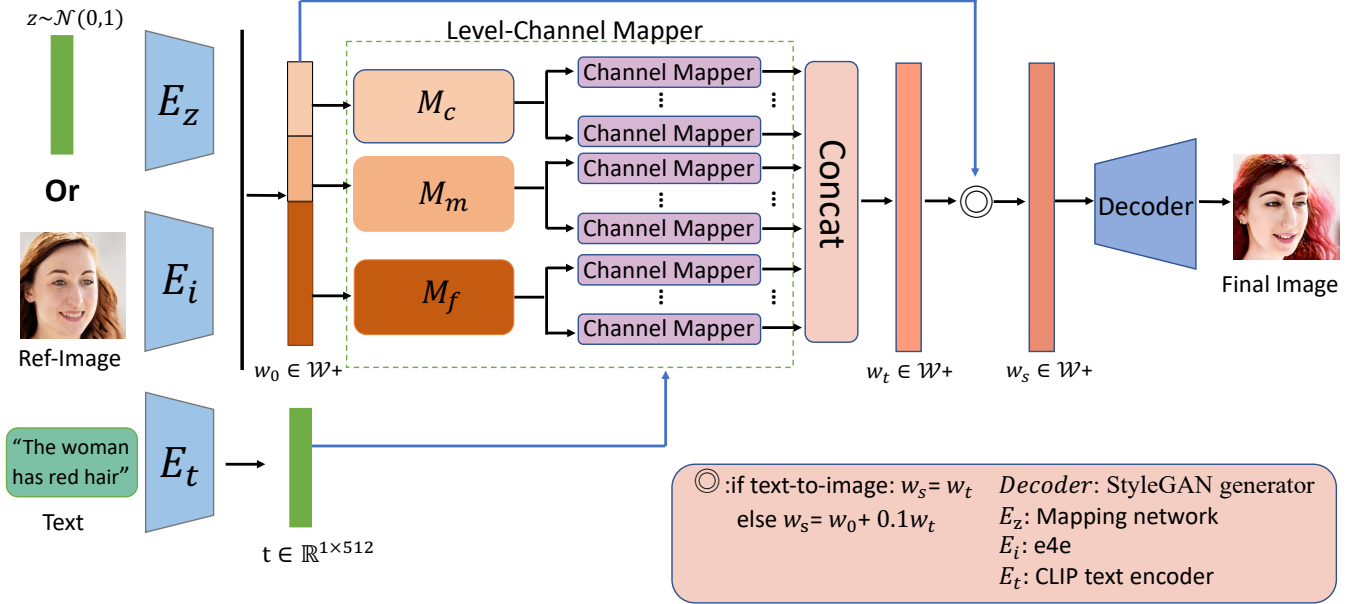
$z \sim \mathcal{N}(0,1)$

$E_z$

Or

$E_i$

Ref-Image

Level-Channel Mapper

$M_c$

$M_m$

$M_f$

Channel Mapper
⋮ ⋮
Channel Mapper
Channel Mapper
⋮ ⋮
Channel Mapper
Channel Mapper
⋮ ⋮
Channel Mapper

Concat

Decoder

Final Image

$w_0 \in \mathcal{W}+$

$w_t \in \mathcal{W}+$

$w_s \in \mathcal{W}+$

"The woman has red hair"

Text

$E_t$

$t \in \mathbb{R}^{1\times512}$

◎:if text-to-image: $w_s$= $w_t$
else $w_s$= $w_0$+ $0.1w_t$

$Decoder$: StyleGAN generator
$E_z$: Mapping network
$E_i$: e4e
$E_t$: CLIP text encoder